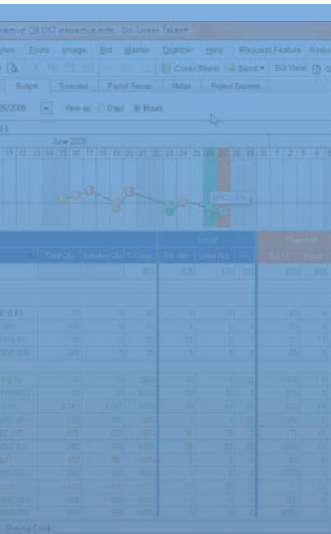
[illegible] Q4 OUT interactive.ost - On Screen Takeoff

View Tools Image Bid Master Quotes Help Request Feature Reque

Cover Sheet Send Bid View

Budget Forecast Payroll Recap Notes Project Expense

25/2008 View as: Days Hours

June 2008

19 12 13 14 15 16 17 18 19 20 21 22 23 24 25 26 27 28 29 30 1 2 3 4 5